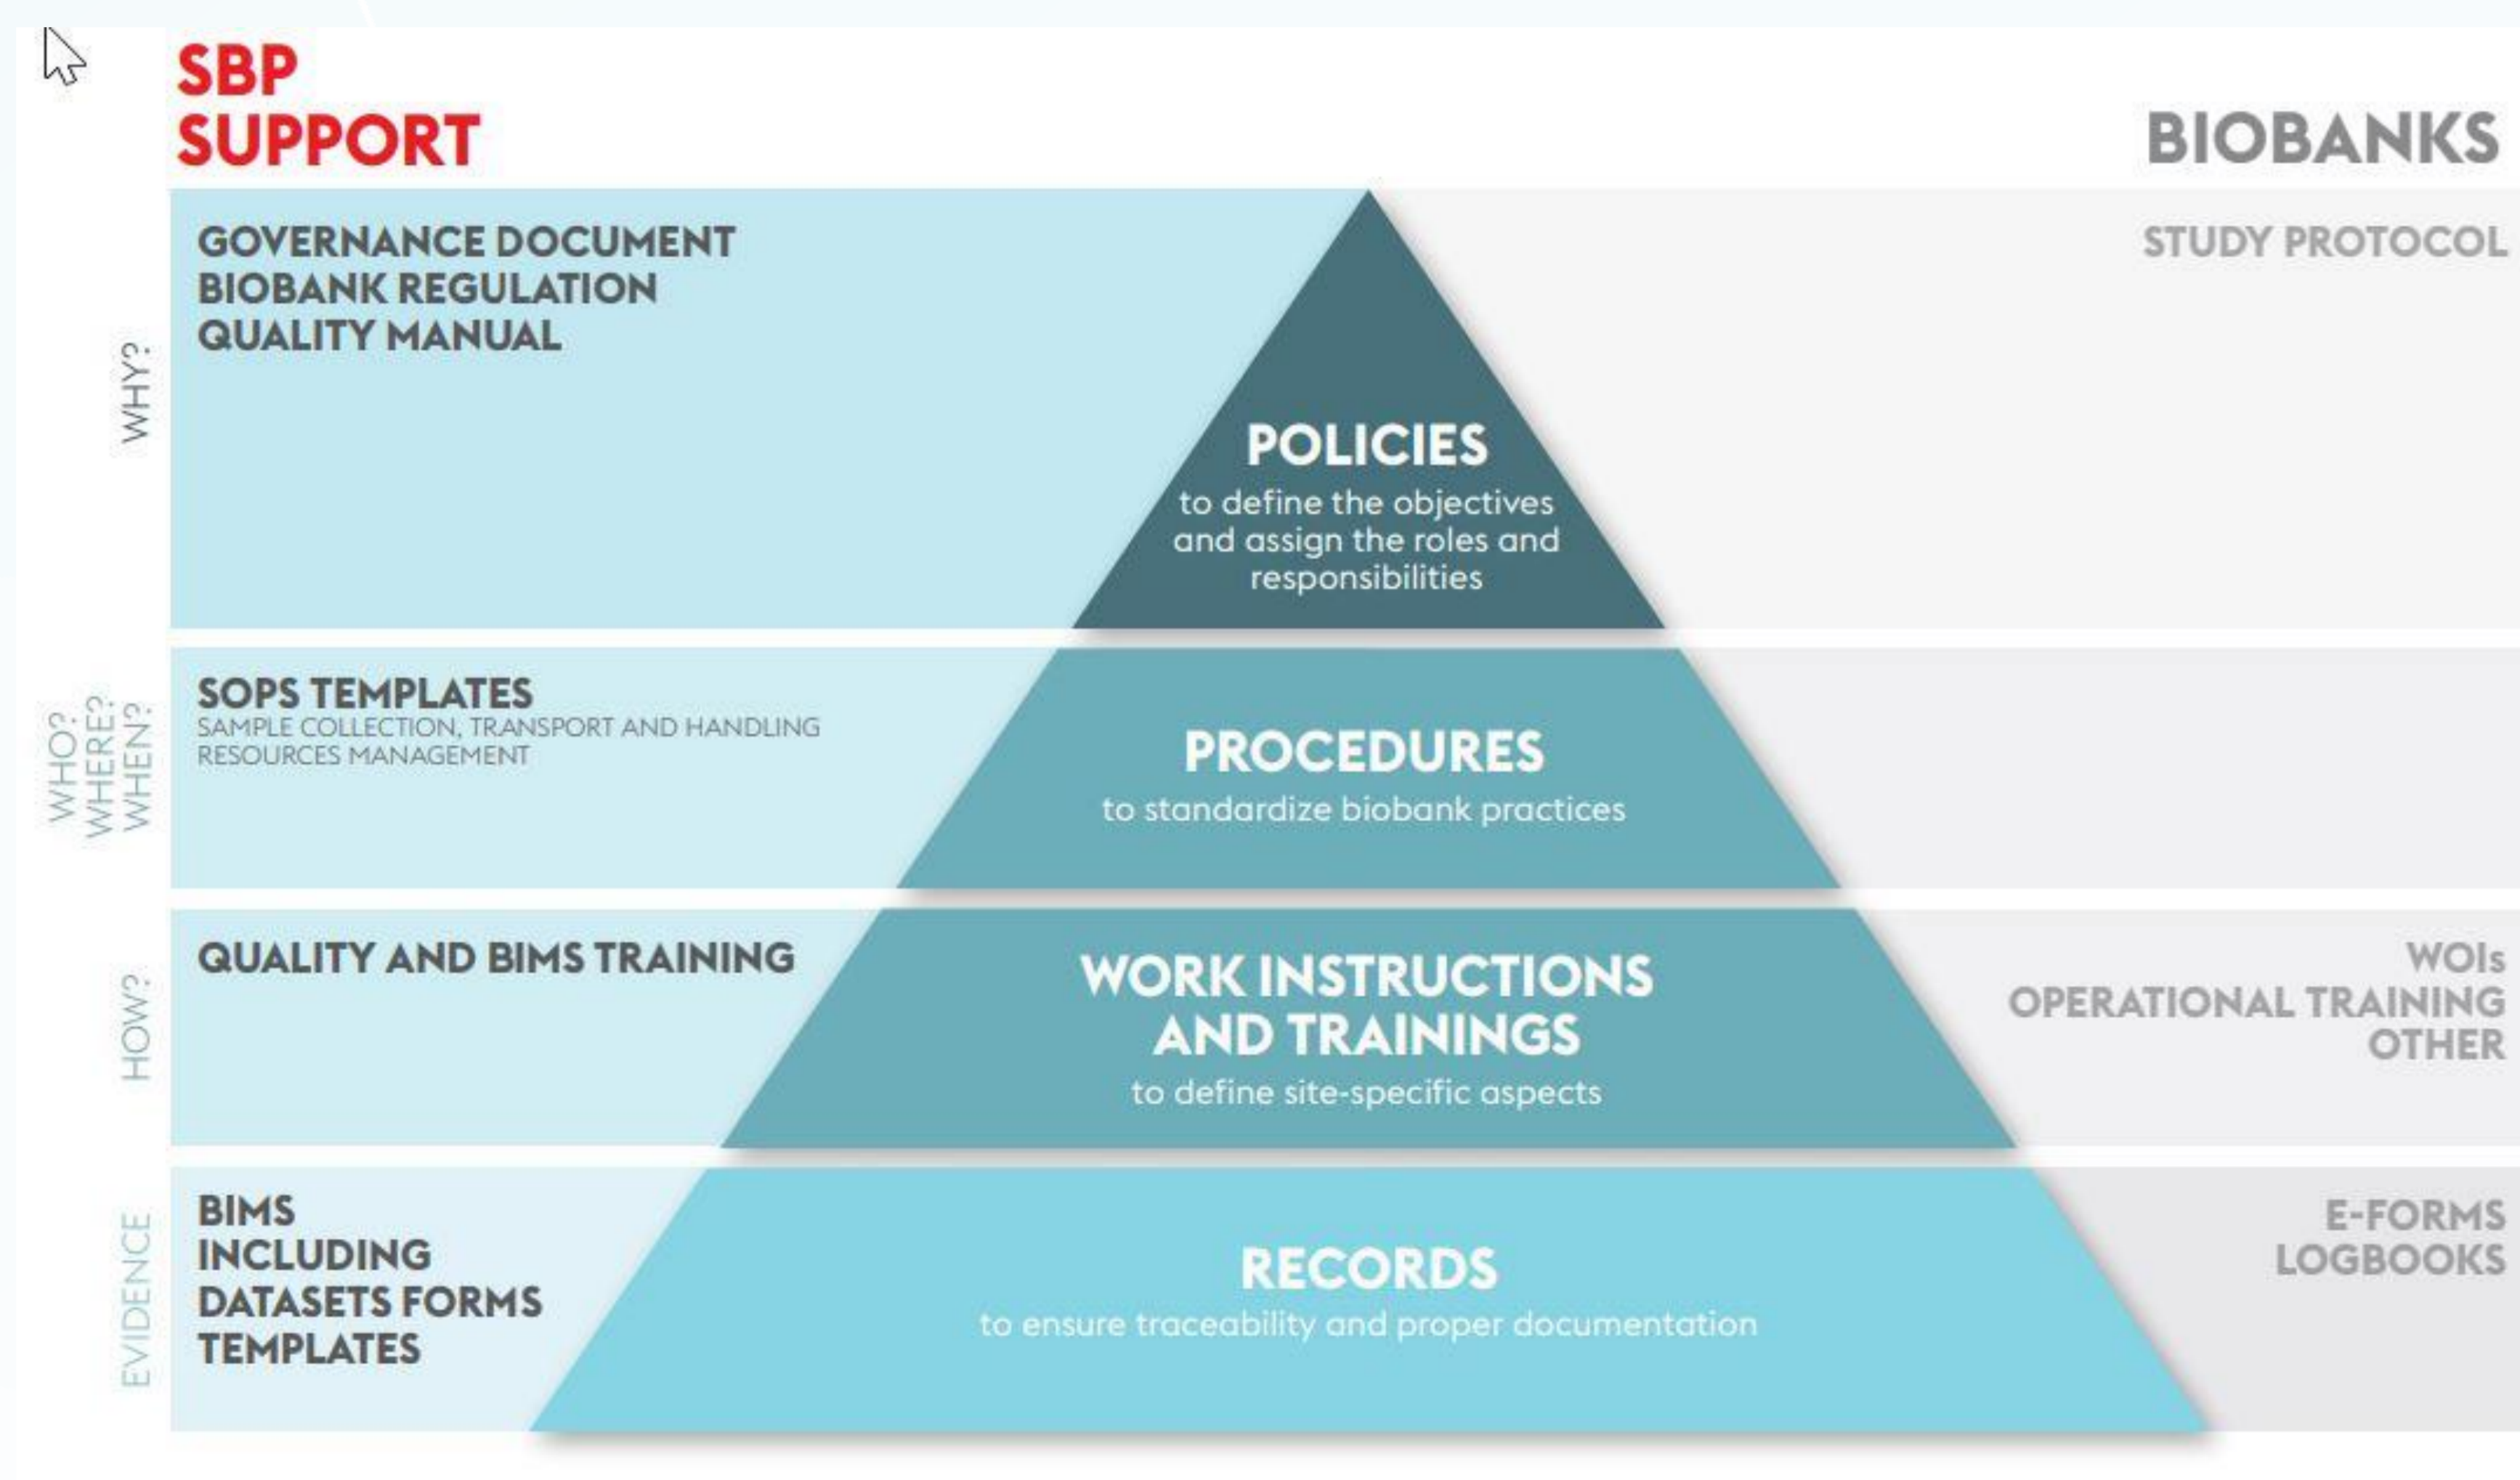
SBP SUPPORT

BIOBANKS

WHY?

GOVERNANCE DOCUMENT
BIOBANK REGULATION
QUALITY MANUAL

POLICIES
to define the objectives and assign the roles and responsibilities

STUDY PROTOCOL

WHO? WHERE? WHEN?

SOPS TEMPLATES
SAMPLE COLLECTION, TRANSPORT AND HANDLING
RESOURCES MANAGEMENT

PROCEDURES
to standardize biobank practices

HOW?

QUALITY AND BIMS TRAINING

WORK INSTRUCTIONS AND TRAININGS
to define site-specific aspects

WOIs
OPERATIONAL TRAINING
OTHER

EVIDENCE

BIMS
INCLUDING
DATASETS FORMS
TEMPLATES

RECORDS
to ensure traceability and proper documentation

E-FORMS
LOGBOOKS